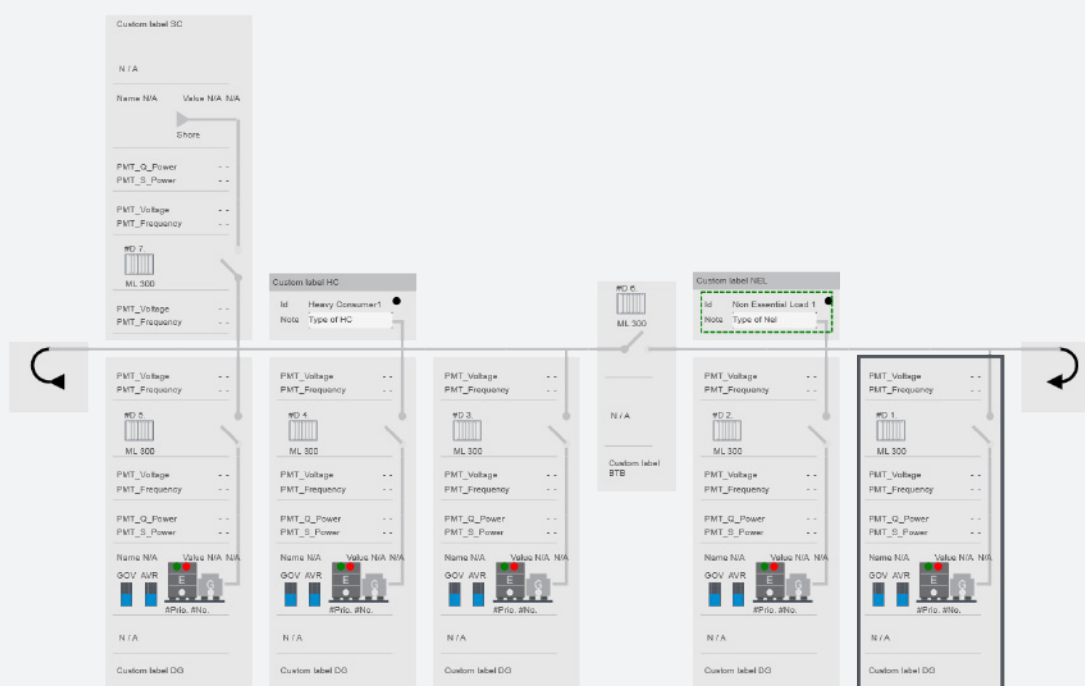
Custom label SC

N / A

Name N/A Value N/A N/A

Shore

PMT_Q_Power - -
PMT_S_Power - -

PMT_Voltage - -
PMT_Frequency - -

#D 7.
ML 300

PMT_Voltage - -
PMT_Frequency - -

Custom label HC

Id Heavy Consumer1
Note Type of HC

#D 6.
ML 300

Custom label NEL

Id Non Essential Load 1
Note Type of Nel

PMT_Voltage - -
PMT_Frequency - -

#D 5.
ML 300

PMT_Voltage - -
PMT_Frequency - -

PMT_Q_Power - -
PMT_S_Power - -

Name N/A Value N/A N/A
GOV AVR
E
G
#Prio. #No.

N / A

Custom label DG

PMT_Voltage - -
PMT_Frequency - -

#D 4.
ML 300

PMT_Voltage - -
PMT_Frequency - -

PMT_Q_Power - -
PMT_S_Power - -

Name N/A Value N/A N/A
GOV AVR
E
G
#Prio. #No.

N / A

Custom label DG

PMT_Voltage - -
PMT_Frequency - -

#D 3.
ML 300

PMT_Voltage - -
PMT_Frequency - -

PMT_Q_Power - -
PMT_S_Power - -

Name N/A Value N/A N/A
GOV AVR
E
G
#Prio. #No.

N / A

Custom label DG

N / A

Custom label BTB

PMT_Voltage - -
PMT_Frequency - -

#D 2.
ML 300

PMT_Voltage - -
PMT_Frequency - -

PMT_Q_Power - -
PMT_S_Power - -

Name N/A Value N/A N/A
GOV AVR
E
G
#Prio. #No.

N / A

Custom label DG

PMT_Voltage - -
PMT_Frequency - -

#D 1.
ML 300

PMT_Voltage - -
PMT_Frequency - -

PMT_Q_Power - -
PMT_S_Power - -

Name N/A Value N/A N/A
GOV AVR
E
G
#Prio. #No.

N / A

Custom label DG